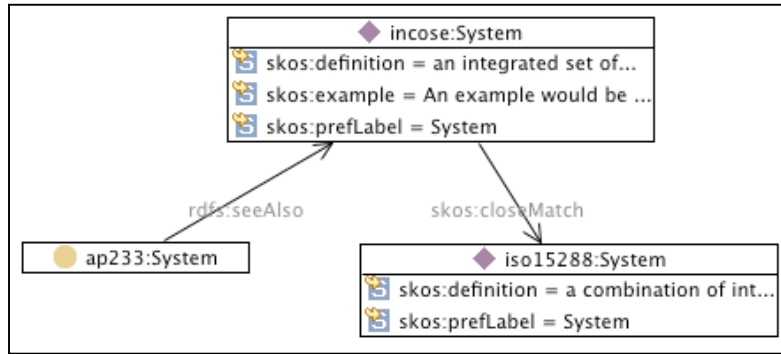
incose:System

skos:definition = an integrated set of...

skos:example = An example would be ...

skos:prefLabel = System

rdfs:seeAlso

skos:closeMatch

ap233:System

iso15288:System

skos:definition = a combination of int...

skos:prefLabel = System